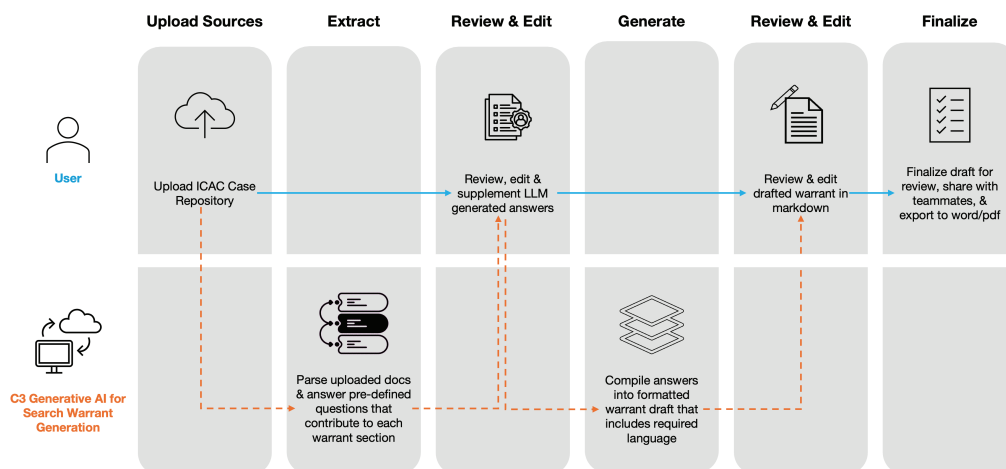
Upload Sources

Extract

Review & Edit

Generate

Review & Edit

Finalize

User

Upload ICAC Case Repository

Review, edit & supplement LLM generated answers

Review & edit drafted warrant in markdown

Finalize draft for review, share with teammates, & export to word/pdf

C3 Generative AI for Search Warrant Generation

Parse uploaded docs & answer pre-defined questions that contribute to each warrant section

Compile answers into formatted warrant draft that includes required language